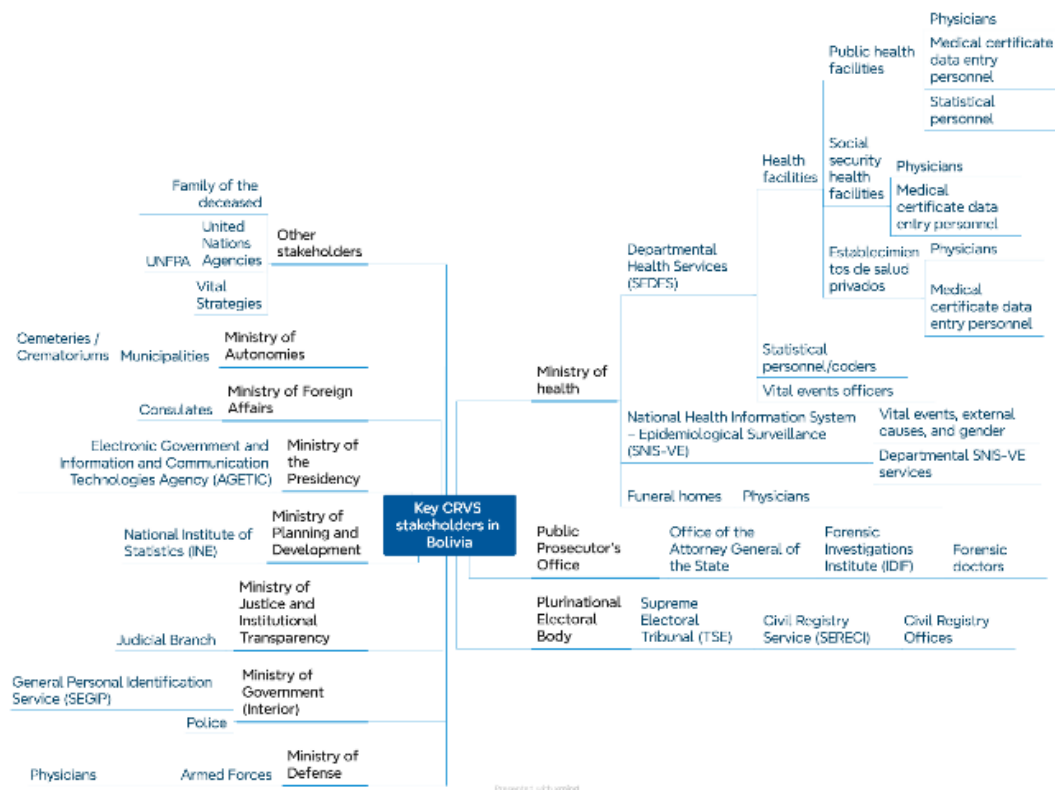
Key CRVS stakeholders in Bolivia

Other stakeholders
Family of the deceased
United Nations Agencies
UNFPA
Vital Strategies

Ministry of Autonomies
Municipalities
Cemeteries / Crematoriums

Ministry of Foreign Affairs
Consulates

Ministry of the Presidency
Electronic Government and Information and Communication Technologies Agency (AGETIC)

Ministry of Planning and Development
National Institute of Statistics (INE)

Ministry of Justice and Institutional Transparency
Judicial Branch

Ministry of Government (Interior)
General Personal Identification Service (SEGIP)
Police

Ministry of Defense
Armed Forces
Physicians

Ministry of health
Departmental Health Services (SEDES)
Health facilities
Public health facilities
Physicians
Medical certificate data entry personnel
Statistical personnel
Social security health facilities
Physicians
Medical certificate data entry personnel
Establecimientos de salud privados
Physicians
Medical certificate data entry personnel
Statistical personnel/coders
Vital events officers
National Health Information System – Epidemiological Surveillance (SNIS-VE)
Vital events, external causes, and gender
Departmental SNIS-VE services
Funeral homes
Physicians

Public Prosecutor's Office
Office of the Attorney General of the State
Forensic Investigations Institute (IDIF)
Forensic doctors

Plurinational Electoral Body
Supreme Electoral Tribunal (TSE)
Civil Registry Service (SERECI)
Civil Registry Offices

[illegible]